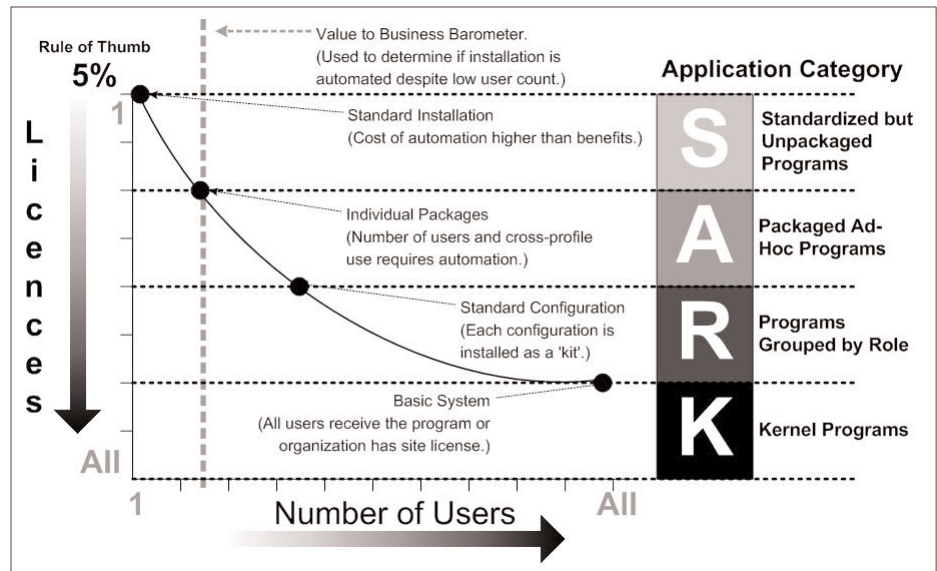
Rule of Thumb

5%

Value to Business Barometer.
(Used to determine if installation is automated despite low user count.)

Application Category

1

Standard Installation
(Cost of automation higher than benefits.)

S

Standardized but Unpackaged Programs

L
i
c
e
n
c
e
s

Individual Packages
(Number of users and cross-profile use requires automation.)

A

Packaged Ad-Hoc Programs

Standard Configuration
(Each configuration is installed as a 'kit'.)

R

Programs Grouped by Role

Basic System
(All users receive the program or organization has site license.)

K

Kernel Programs

All

1

All

Number of Users